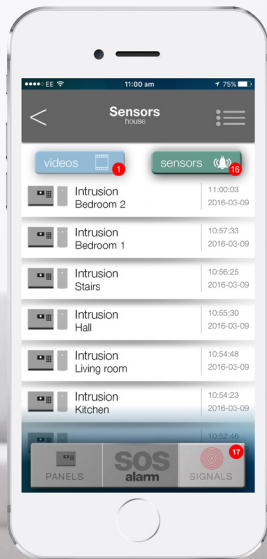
●●●●○ EE 11:00 am 75%

Sensors
house

videos 1

sensors 16

Intrusion
Bedroom 2
11:00:03
2016-03-09

Intrusion
Bedroom 1
10:57:33
2016-03-09

Intrusion
Stairs
10:56:25
2016-03-09

Intrusion
Hall
10:55:30
2016-03-09

Intrusion
Living room
10:54:48
2016-03-09

Intrusion
Kitchen
10:54:23
2016-03-09

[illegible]

PANELS

SOS
alarm

SIGNALS 17